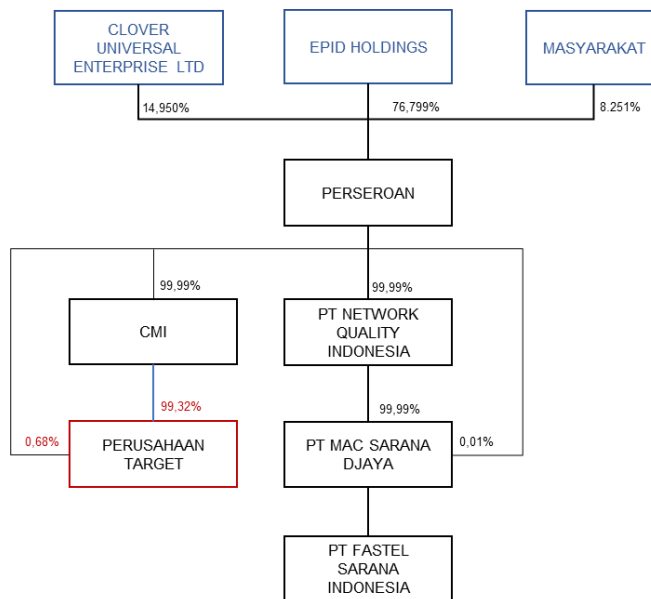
CLOVER UNIVERSAL ENTERPRISE LTD

EPID HOLDINGS

MASYARAKAT

14,950%

76,799%

8.251%

PERSEROAN

99,99%

99,99%

CMI

PT NETWORK QUALITY INDONESIA

99,32%

99,99%

0,68%

PERUSAHAAN TARGET

PT MAC SARANA DJAYA

0,01%

PT FASTEL SARANA INDONESIA